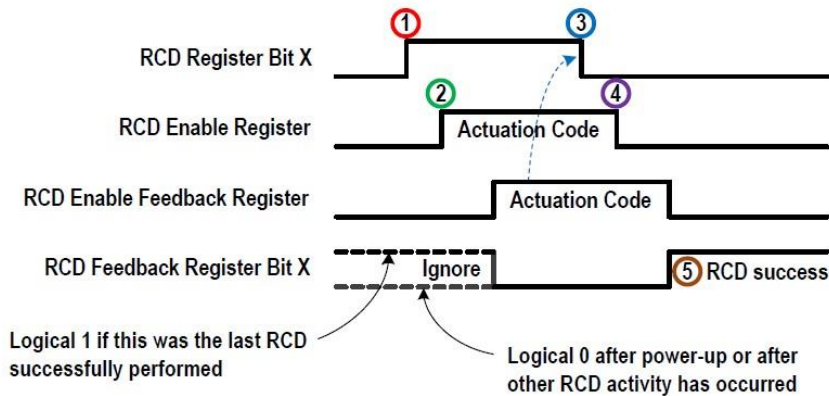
1
3
RCD Register Bit X
2
4
RCD Enable Register
Actuation Code
RCD Enable Feedback Register
Actuation Code
RCD Feedback Register Bit X
Ignore
5 RCD success
Logical 1 if this was the last RCD successfully performed
Logical 0 after power-up or after other RCD activity has occurred